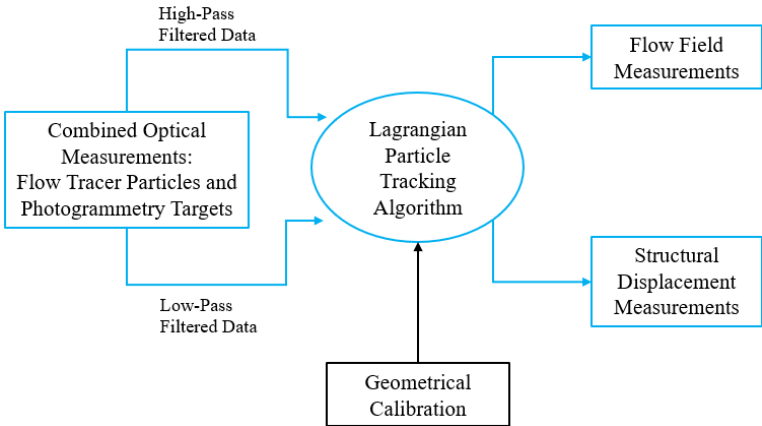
High-Pass Filtered Data

Combined Optical Measurements: Flow Tracer Particles and Photogrammetry Targets

Low-Pass Filtered Data

Lagrangian Particle Tracking Algorithm

Geometrical Calibration

Flow Field Measurements

Structural Displacement Measurements